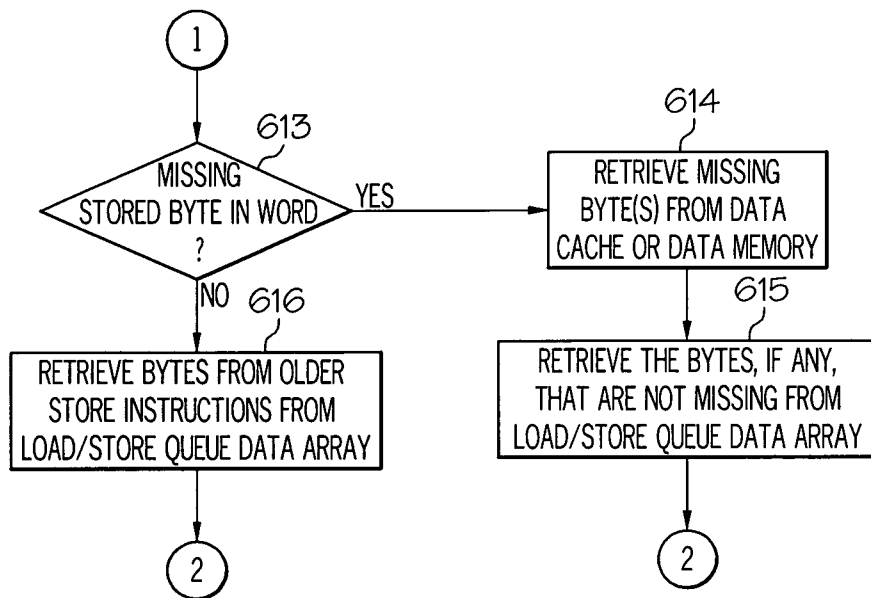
1

613

MISSING STORED BYTE IN WORD ?

YES

614

RETRIEVE MISSING BYTE(S) FROM DATA CACHE OR DATA MEMORY

NO

616

RETRIEVE BYTES FROM OLDER STORE INSTRUCTIONS FROM LOAD/STORE QUEUE DATA ARRAY

615

RETRIEVE THE BYTES, IF ANY, THAT ARE NOT MISSING FROM LOAD/STORE QUEUE DATA ARRAY

2

2